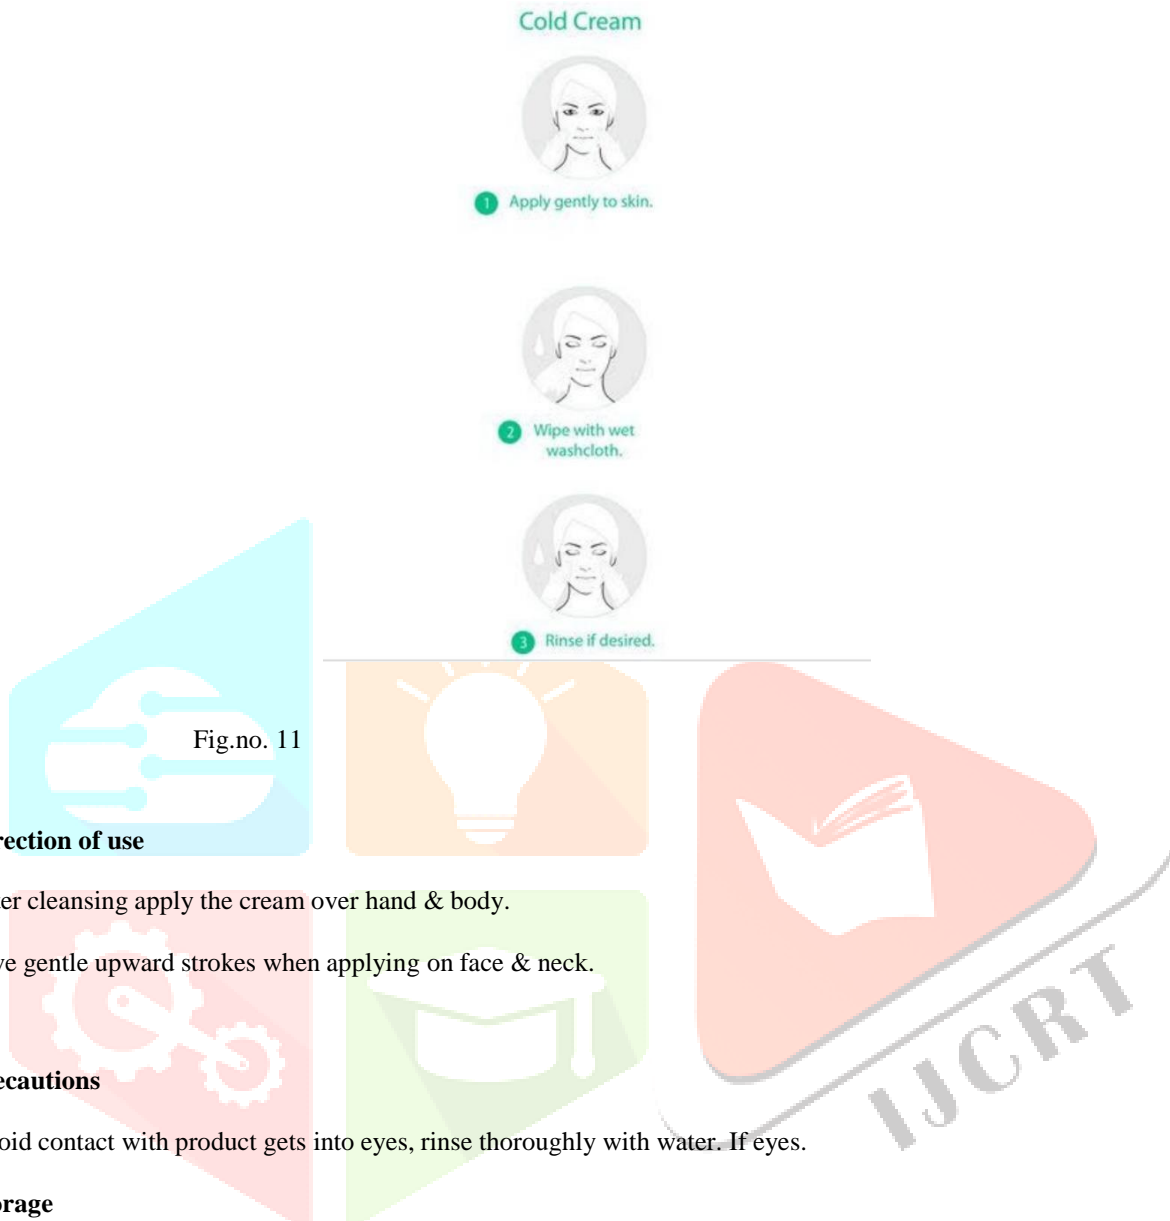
Cold Cream

1 Apply gently to skin.

2 Wipe with wet washcloth.

3 Rinse if desired.

Fig.no. 11

rection of use

er cleansing apply the cream over hand & body.

ve gentle upward strokes when applying on face & neck.

ecautions

oid contact with product gets into eyes, rinse thoroughly with water. If eyes.

orage

IJCRT